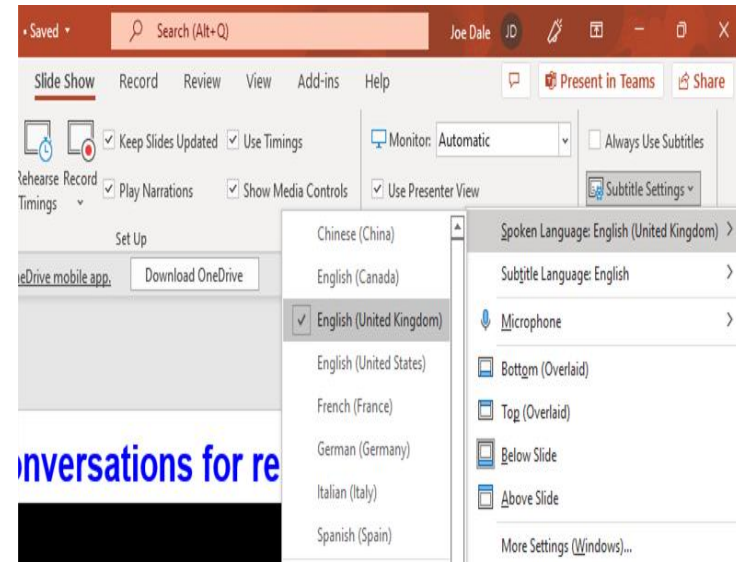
• Saved ▾
Search (Alt+Q)
Joe Dale
JD

Slide Show
Record
Review
View
Add-ins
Help
Present in Teams
Share

Rehearse Timings
Record
Keep Slides Updated
Use Timings
Play Narrations
Show Media Controls
Set Up
Monitor: Automatic
Use Presenter View
Always Use Subtitles
Subtitle Settings

eDrive mobile app.
Download OneDrive

Chinese (China)
English (Canada)
✓ English (United Kingdom)
English (United States)
French (France)
German (Germany)
Italian (Italy)
Spanish (Spain)

Spoken Language: English (United Kingdom) ›
Subtitle Language: English ›
Microphone ›
Bottom (Overlaid)
Top (Overlaid)
Below Slide
Above Slide
More Settings (Windows)...

nversations for re